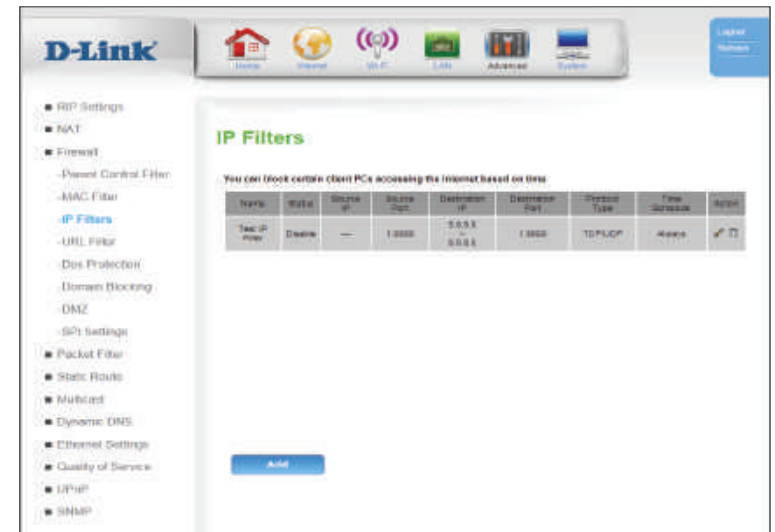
D-Link

Home Internet Wi-Fi LAN Advanced System

Logout Reboot

RIP Settings
NAT
Firewall
-Parent Control Filter
-MAC Filter
-IP Filters
-URL Filter
-Dos Protection
-Domain Blocking
-DMZ
-SPI Settings
Packet Filter
Static Route
Multicast
Dynamic DNS
Ethernet Settings
Quality of Service
UPnP
SNMP

IP Filters

You can block certain client PCs accessing the Internet based on time

| Name | Status | Source IP | Source Port | Destination IP | Destination Port | Protocol Type | Time Schedule | Action |
|---|---|---|---|---|---|---|---|---|
| Test IP Filter | Disable | --- | 1:6666 | 5.6.5.5 ~ 6.6.6.6 | 1:5666 | TCP/UDP | Always | |

Add